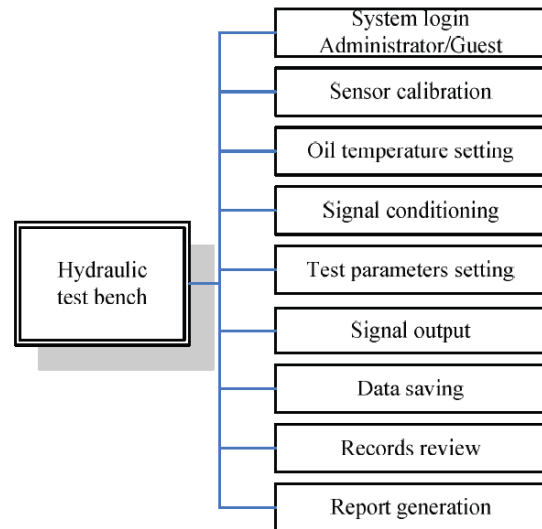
Hydraulic test bench

System login Administrator/Guest

Sensor calibration

Oil temperature setting

Signal conditioning

Test parameters setting

Signal output

Data saving

Records review

Report generation